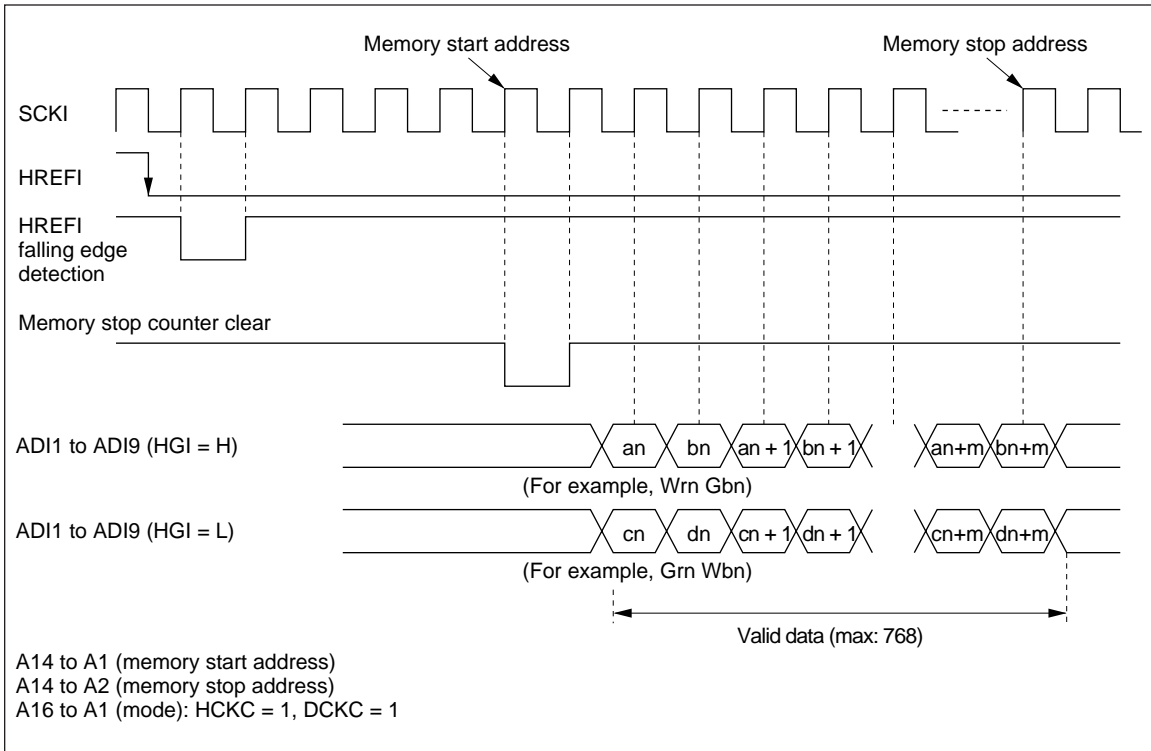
Memory start address

Memory stop address

SCKI

HREFI

HREFI falling edge detection

Memory stop counter clear

ADI1 to ADI9 (HGI = H)

an bn an + 1 bn + 1 an+m bn+m

(For example, Wrn Gbn)

ADI1 to ADI9 (HGI = L)

cn dn cn + 1 dn + 1 cn+m dn+m

(For example, Grn Wbn)

Valid data (max: 768)

A14 to A1 (memory start address)
A14 to A2 (memory stop address)
A16 to A1 (mode): HCKC = 1, DCKC = 1